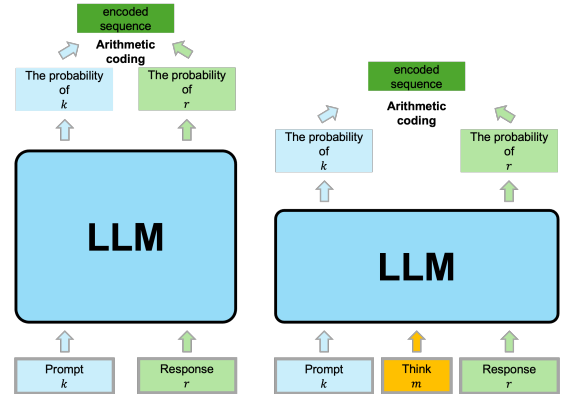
encoded sequence

Arithmetic coding

The probability of $k$

The probability of $r$

LLM

Prompt $k$

Response $r$

encoded sequence

Arithmetic coding

The probability of $k$

The probability of $r$

LLM

Prompt $k$

Think $m$

Response $r$